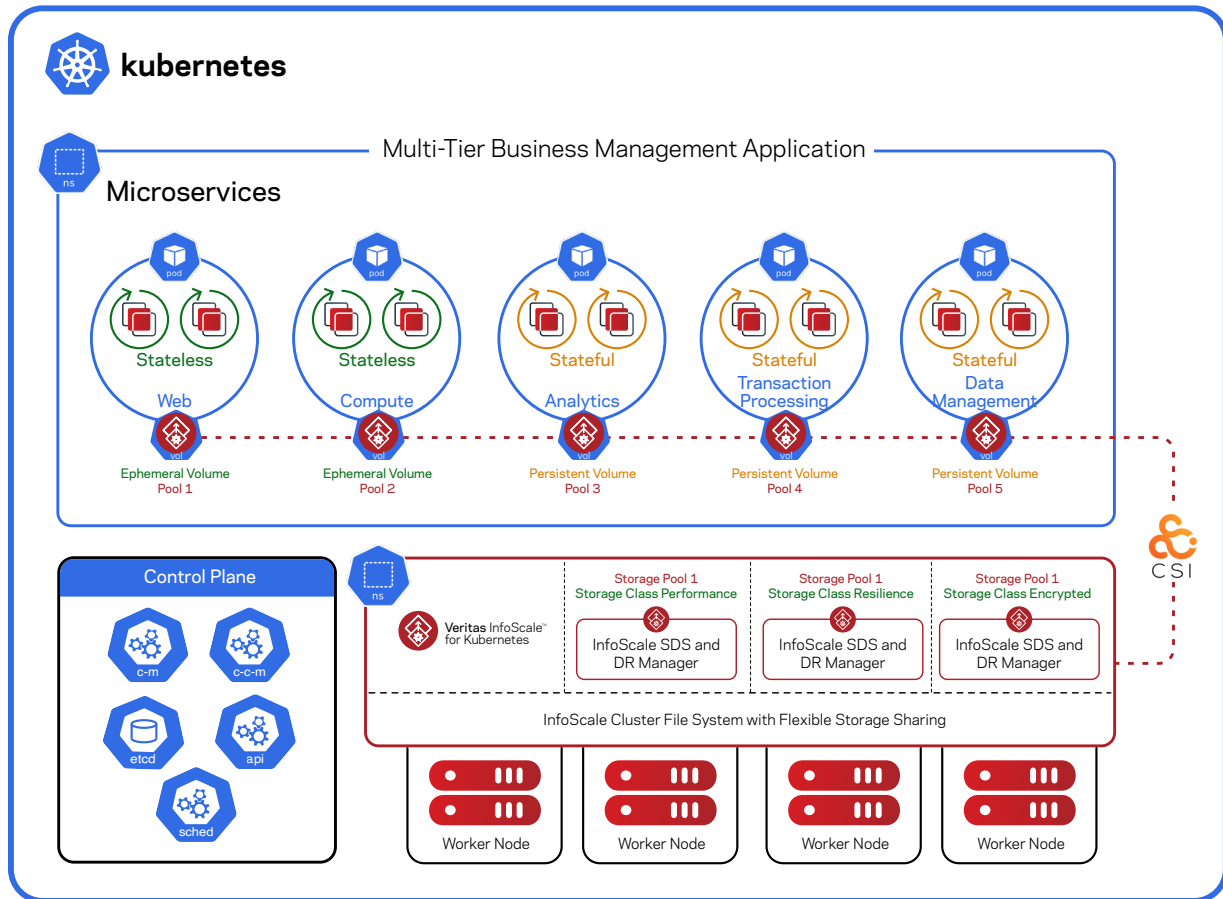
kubernetes

ns

Multi-Tier Business Management Application

Microservices

pod
Stateless
Web
vol
Ephemeral Volume
Pool 1

pod
Stateless
Compute
vol
Ephemeral Volume
Pool 2

pod
Stateful
Analytics
vol
Persistent Volume
Pool 3

pod
Stateful
Transaction Processing
vol
Persistent Volume
Pool 4

pod
Stateful
Data Management
vol
Persistent Volume
Pool 5

CSI

Control Plane
c-m
c-c-m
etcd
api
sched

ns

Veritas InfoScale™ for Kubernetes

Storage Pool 1
Storage Class Performance
InfoScale SDS and DR Manager

Storage Pool 1
Storage Class Resilience
InfoScale SDS and DR Manager

Storage Pool 1
Storage Class Encrypted
InfoScale SDS and DR Manager

InfoScale Cluster File System with Flexible Storage Sharing

Worker Node
Worker Node
Worker Node
Worker Node